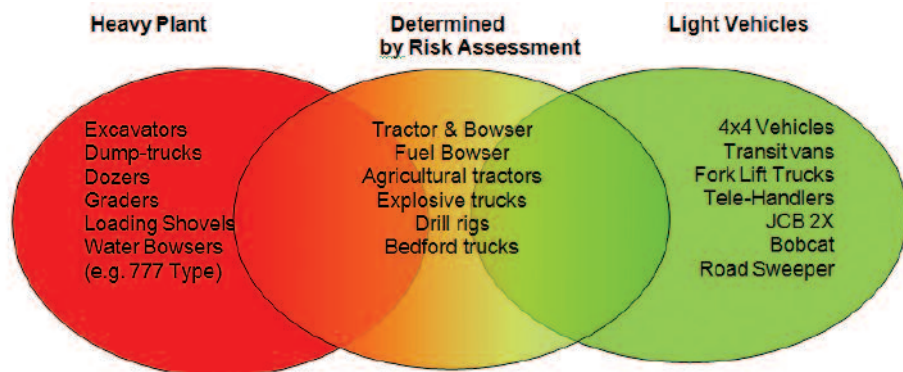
Heavy Plant

Determined by Risk Assessment

Light Vehicles

Excavators
Dump-trucks
Dozers
Graders
Loading Shovels
Water Bowsers
(e.g. 777 Type)

Tractor & Bowser
Fuel Bowser
Agricultural tractors
Explosive trucks
Drill rigs
Bedford trucks

4x4 Vehicles
Transit vans
Fork Lift Trucks
Tele-Handlers
JCB 2X
Bobcat
Road Sweeper